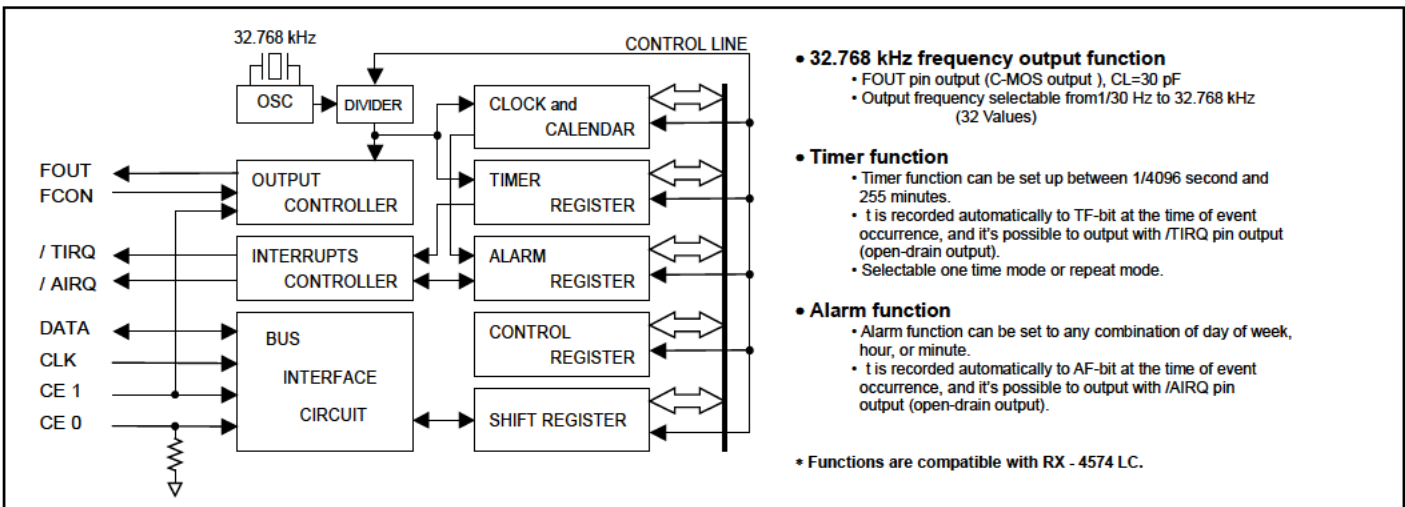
32.768 kHz

CONTROL LINE

OSC

DIVIDER

CLOCK and CALENDAR

FOUT

FCON

OUTPUT CONTROLLER

TIMER REGISTER

/ TIRQ

/ AIRQ

INTERRUPTS CONTROLLER

ALARM REGISTER

DATA

CLK

CE 1

CE 0

BUS INTERFACE CIRCUIT

CONTROL REGISTER

SHIFT REGISTER

• 32.768 kHz frequency output function
• FOUT pin output (C-MOS output ), CL=30 pF
• Output frequency selectable from1/30 Hz to 32.768 kHz (32 Values)

• Timer function
• Timer function can be set up between 1/4096 second and 255 minutes.
• t is recorded automatically to TF-bit at the time of event occurrence, and it's possible to output with /TIRQ pin output (open-drain output).
• Selectable one time mode or repeat mode.

• Alarm function
• Alarm function can be set to any combination of day of week, hour, or minute.
• t is recorded automatically to AF-bit at the time of event occurrence, and it's possible to output with /AIRQ pin output (open-drain output).

* Functions are compatible with RX - 4574 LC.